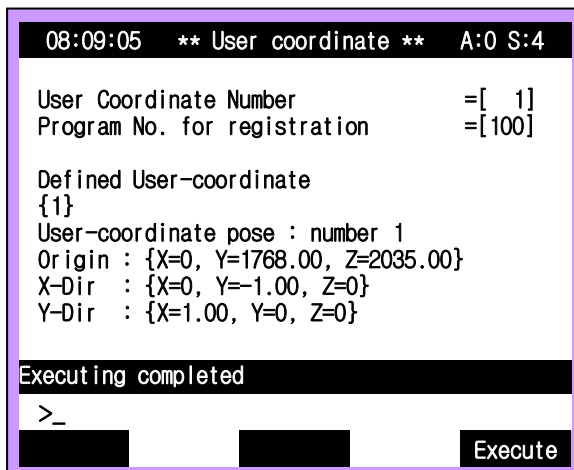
08:09:05 ** User coordinate ** A:0 S:4

User Coordinate Number =[ 1]
Program No. for registration =[100]

Defined User-coordinate
{1}
User-coordinate pose : number 1
Origin : {X=0, Y=1768.00, Z=2035.00}
X-Dir : {X=0, Y=-1.00, Z=0}
Y-Dir : {X=1.00, Y=0, Z=0}

Executing completed
>_

Execute